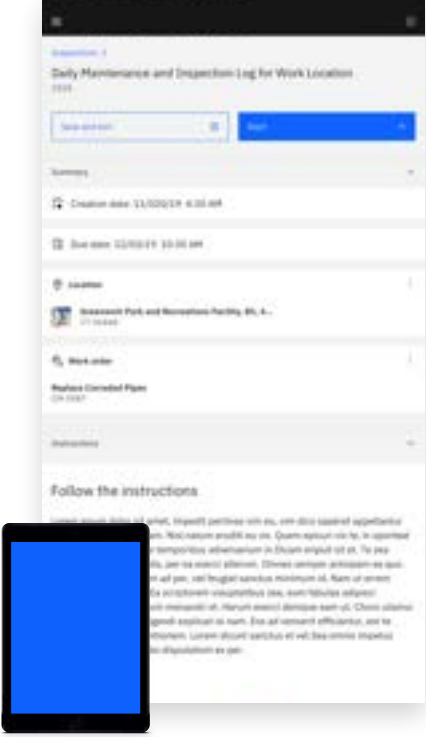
Inspection: 3

Daily Maintenance and Inspection Log for Work Location

1516

Save and exit

Start

Summary

Creation date: 11/020/19 4:30 AM

Due date: 11/03/19 10:30 AM

Location

Greenwich Park and Recreations Facility, BL 4...

Work order

Replace Corroded Pipes

Instructions

Follow the instructions

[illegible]